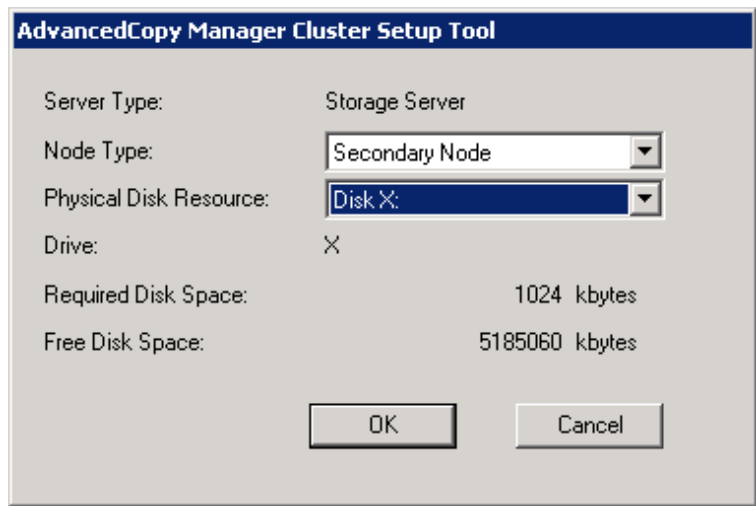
AdvancedCopy Manager Cluster Setup Tool

Server Type: Storage Server

Node Type: Secondary Node

Physical Disk Resource: Disk X:

Drive: X

Required Disk Space: 1024 kbytes

Free Disk Space: 5185060 kbytes

OK

Cancel